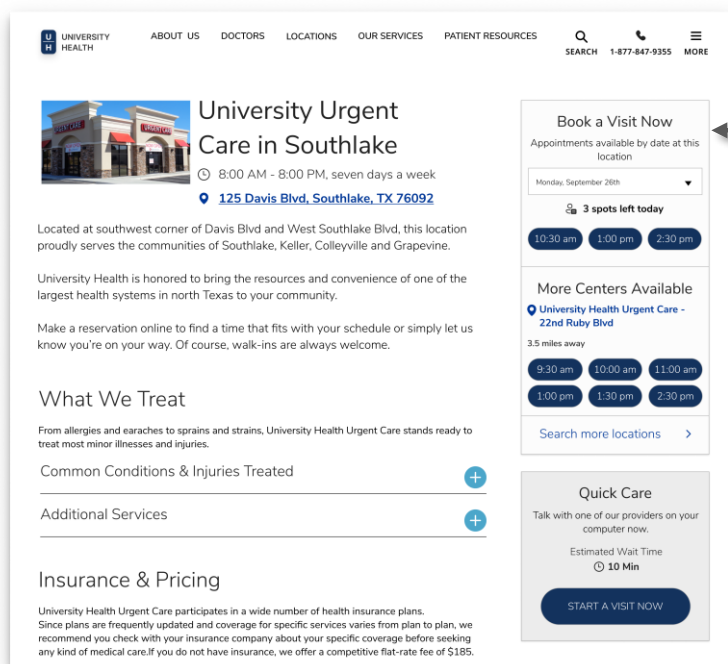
U H UNIVERSITY HEALTH

ABOUT US DOCTORS LOCATIONS OUR SERVICES PATIENT RESOURCES SEARCH 1-877-847-9355 MORE

University Urgent Care in Southlake

8:00 AM - 8:00 PM, seven days a week

125 Davis Blvd, Southlake, TX 76092

Located at southwest corner of Davis Blvd and West Southlake Blvd, this location proudly serves the communities of Southlake, Keller, Colleyville and Grapevine.

University Health is honored to bring the resources and convenience of one of the largest health systems in north Texas to your community.

Make a reservation online to find a time that fits with your schedule or simply let us know you're on your way. Of course, walk-ins are always welcome.

What We Treat

From allergies and earaches to sprains and strains, University Health Urgent Care stands ready to treat most minor illnesses and injuries.

Common Conditions & Injuries Treated

Additional Services

Insurance & Pricing

University Health Urgent Care participates in a wide number of health insurance plans. Since plans are frequently updated and coverage for specific services varies from plan to plan, we recommend you check with your insurance company about your specific coverage before seeking any kind of medical care.If you do not have insurance, we offer a competitive flat-rate fee of $185.

Book a Visit Now

Appointments available by date at this location

Monday, September 26th

3 spots left today

10:30 am 1:00 pm 2:30 pm

More Centers Available

University Health Urgent Care - 22nd Ruby Blvd

3.5 miles away

9:30 am 10:00 am 11:00 am
1:00 pm 1:30 pm 2:30 pm

Search more locations

Quick Care

Talk with one of our providers on your computer now.

Estimated Wait Time
10 Min

START A VISIT NOW